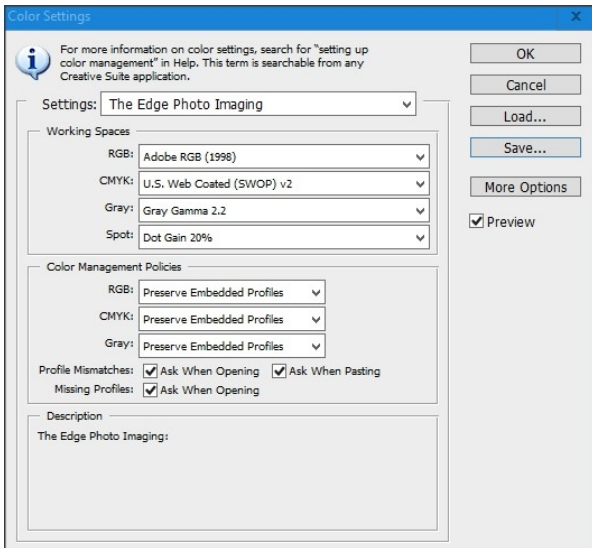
Color Settings

For more information on color settings, search for "setting up color management" in Help. This term is searchable from any Creative Suite application.

Settings: The Edge Photo Imaging

Working Spaces

RGB: Adobe RGB (1998)

CMYK: U.S. Web Coated (SWOP) v2

Gray: Gray Gamma 2.2

Spot: Dot Gain 20%

Color Management Policies

RGB: Preserve Embedded Profiles

CMYK: Preserve Embedded Profiles

Gray: Preserve Embedded Profiles

Profile Mismatches: Ask When Opening Ask When Pasting

Missing Profiles: Ask When Opening

Description

The Edge Photo Imaging:

OK

Cancel

Load...

Save...

More Options

Preview